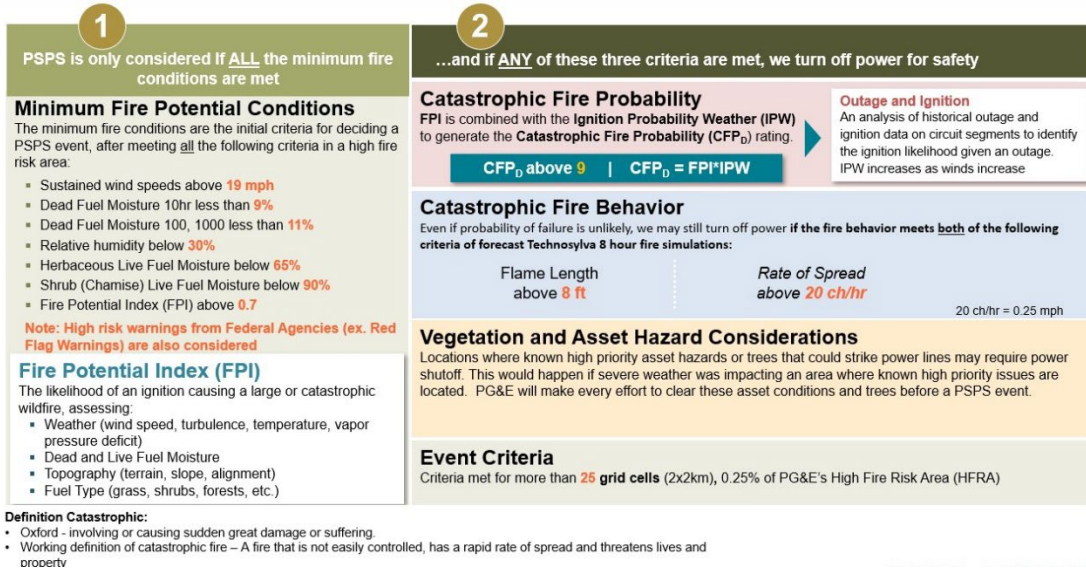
1

PSPS is only considered if ALL the minimum fire conditions are met

Minimum Fire Potential Conditions

The minimum fire conditions are the initial criteria for deciding a PSPS event, after meeting all the following criteria in a high fire risk area:

- Sustained wind speeds above 19 mph
- Dead Fuel Moisture 10hr less than 9%
- Dead Fuel Moisture 100, 1000 less than 11%
- Relative humidity below 30%
- Herbaceous Live Fuel Moisture below 65%
- Shrub (Chamise) Live Fuel Moisture below 90%
- Fire Potential Index (FPI) above 0.7

Note: High risk warnings from Federal Agencies (ex. Red Flag Warnings) are also considered

Fire Potential Index (FPI)

The likelihood of an ignition causing a large or catastrophic wildfire, assessing:

- Weather (wind speed, turbulence, temperature, vapor pressure deficit)
- Dead and Live Fuel Moisture
- Topography (terrain, slope, alignment)
- Fuel Type (grass, shrubs, forests, etc.)

2

…and if ANY of these three criteria are met, we turn off power for safety

Catastrophic Fire Probability

FPI is combined with the Ignition Probability Weather (IPW) to generate the Catastrophic Fire Probability (CFP$_D$) rating.

CFP$_D$ above 9 | CFP$_D$ = FPI*IPW

Outage and Ignition

An analysis of historical outage and ignition data on circuit segments to identify the ignition likelihood given an outage. IPW increases as winds increase

Catastrophic Fire Behavior

Even if probability of failure is unlikely, we may still turn off power if the fire behavior meets both of the following criteria of forecast Technosylva 8 hour fire simulations:

Flame Length above 8 ft

Rate of Spread above 20 ch/hr

20 ch/hr = 0.25 mph

Vegetation and Asset Hazard Considerations

Locations where known high priority asset hazards or trees that could strike power lines may require power shutoff. This would happen if severe weather was impacting an area where known high priority issues are located. PG&E will make every effort to clear these asset conditions and trees before a PSPS event.

Event Criteria

Criteria met for more than 25 grid cells (2x2km), 0.25% of PG&E's High Fire Risk Area (HFRA)

Definition Catastrophic:
• Oxford - involving or causing sudden great damage or suffering.
• Working definition of catastrophic fire – A fire that is not easily controlled, has a rapid rate of spread and threatens lives and property